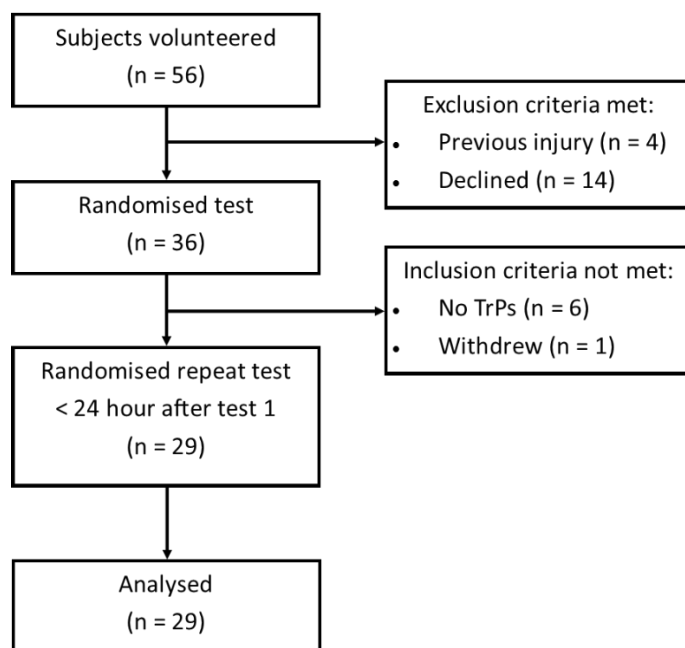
Subjects volunteered
(n = 56)

Exclusion criteria met:
• Previous injury (n = 4)
• Declined (n = 14)

Randomised test
(n = 36)

Inclusion criteria not met:
• No TrPs (n = 6)
• Withdrew (n = 1)

Randomised repeat test
< 24 hour after test 1
(n = 29)

Analysed
(n = 29)